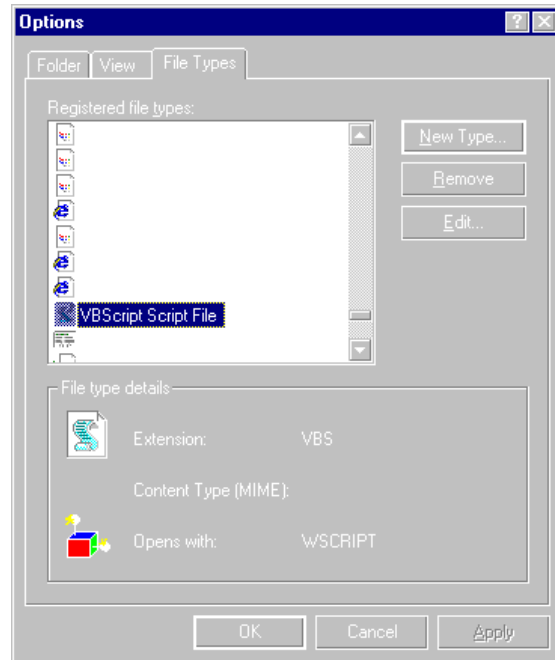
Options

Folder | View | File Types

Registered file types:

VBScript Script File

New Type...

Remove

Edit...

File type details

Extension: VBS

Content Type (MIME):

Opens with: WSCRIPT

OK | Cancel | Apply